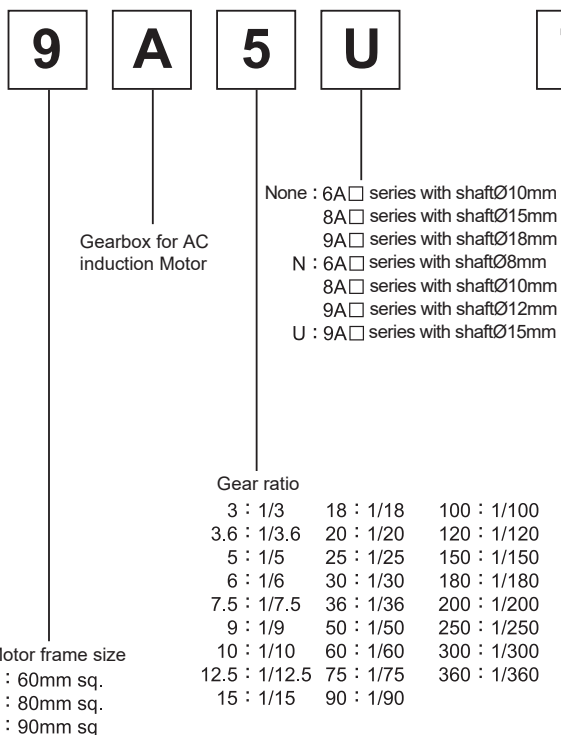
9 A 5 U

None : 6A□ series with shaftØ10mm
8A□ series with shaftØ15mm
9A□ series with shaftØ18mm
N : 6A□ series with shaftØ8mm
8A□ series with shaftØ10mm
9A□ series with shaftØ12mm
U : 9A□ series with shaftØ15mm

Gearbox for AC induction Motor

Gear ratio

| | | |
|---|---|---|
| 3 : 1/3 | 18 : 1/18 | 100 : 1/100 |
| 3.6 : 1/3.6 | 20 : 1/20 | 120 : 1/120 |
| 5 : 1/5 | 25 : 1/25 | 150 : 1/150 |
| 6 : 1/6 | 30 : 1/30 | 180 : 1/180 |
| 7.5 : 1/7.5 | 36 : 1/36 | 200 : 1/200 |
| 9 : 1/9 | 50 : 1/50 | 250 : 1/250 |
| 10 : 1/10 | 60 : 1/60 | 300 : 1/300 |
| 12.5 : 1/12.5 | 75 : 1/75 | 360 : 1/360 |
| 15 : 1/15 | 90 : 1/90 | |

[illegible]otor frame size
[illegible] : 60mm sq.
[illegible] : 80mm sq.
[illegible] : 90mm sq